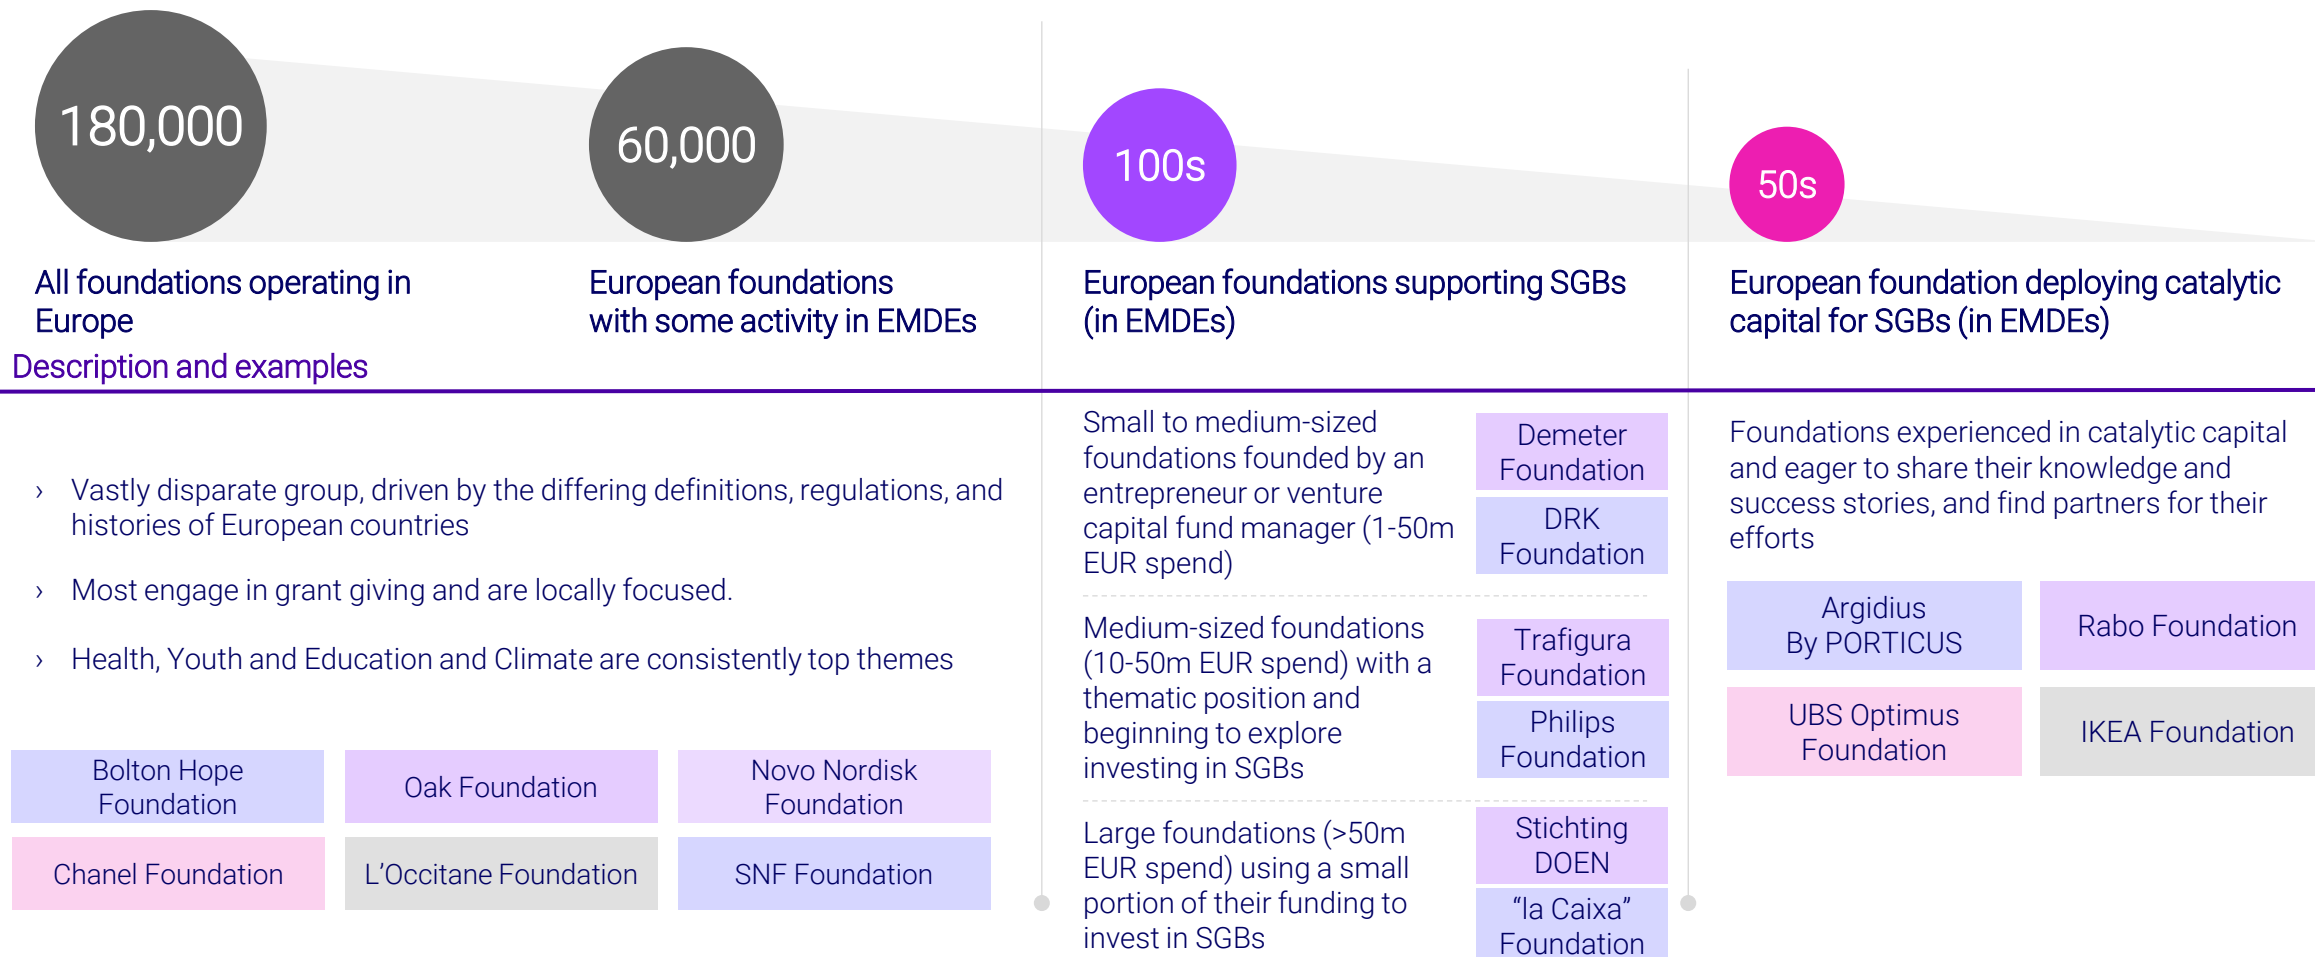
180,000

All foundations operating in Europe

60,000

European foundations with some activity in EMDEs

100s

European foundations supporting SGBs (in EMDEs)

50s

European foundation deploying catalytic capital for SGBs (in EMDEs)

Description and examples

› Vastly disparate group, driven by the differing definitions, regulations, and histories of European countries

› Most engage in grant giving and are locally focused.

› Health, Youth and Education and Climate are consistently top themes

| Bolton Hope Foundation | Oak Foundation | Novo Nordisk Foundation |
|---|---|---|
| Chanel Foundation | L'Occitane Foundation | SNF Foundation |

Small to medium-sized foundations founded by an entrepreneur or venture capital fund manager (1-50m EUR spend)

Demeter Foundation

DRK Foundation

Medium-sized foundations (10-50m EUR spend) with a thematic position and beginning to explore investing in SGBs

Trafigura Foundation

Philips Foundation

Large foundations (>50m EUR spend) using a small portion of their funding to invest in SGBs

Stichting DOEN

"la Caixa" Foundation

Foundations experienced in catalytic capital and eager to share their knowledge and success stories, and find partners for their efforts

| Argidius By PORTICUS | Rabo Foundation |
|---|---|
| UBS Optimus Foundation | IKEA Foundation |